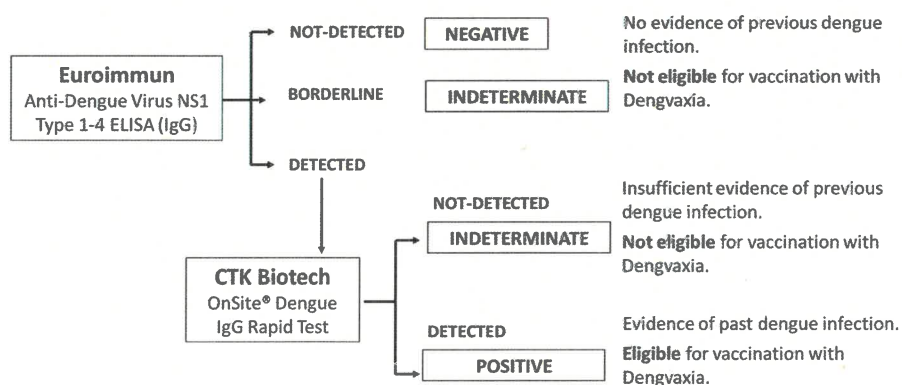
Euroimmun
Anti-Dengue Virus NS1 Type 1-4 ELISA (IgG)

NOT-DETECTED
NEGATIVE

BORDERLINE
INDETERMINATE

No evidence of previous dengue infection.

**Not eligible** for vaccination with Dengvaxia.

DETECTED

CTK Biotech
OnSite® Dengue IgG Rapid Test

NOT-DETECTED
INDETERMINATE

Insufficient evidence of previous dengue infection.

**Not eligible** for vaccination with Dengvaxia.

DETECTED
POSITIVE

Evidence of past dengue infection.

**Eligible** for vaccination with Dengvaxia.